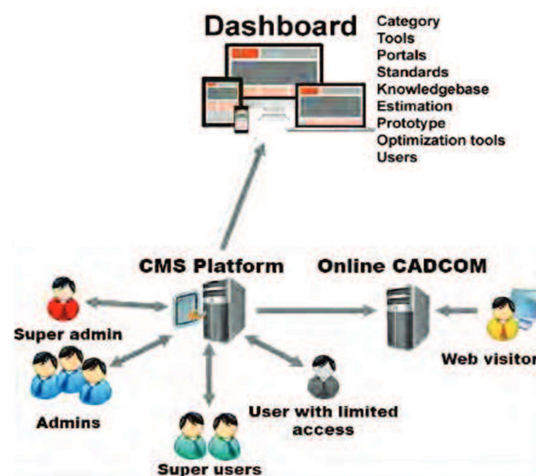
Dashboard
Category
Tools
Portals
Standards
Knowledgebase
Estimation
Prototype
Optimization tools
Users

CMS Platform

Online CADCOM

Super admin

Admins

Web visitor

User with limited access

Super users